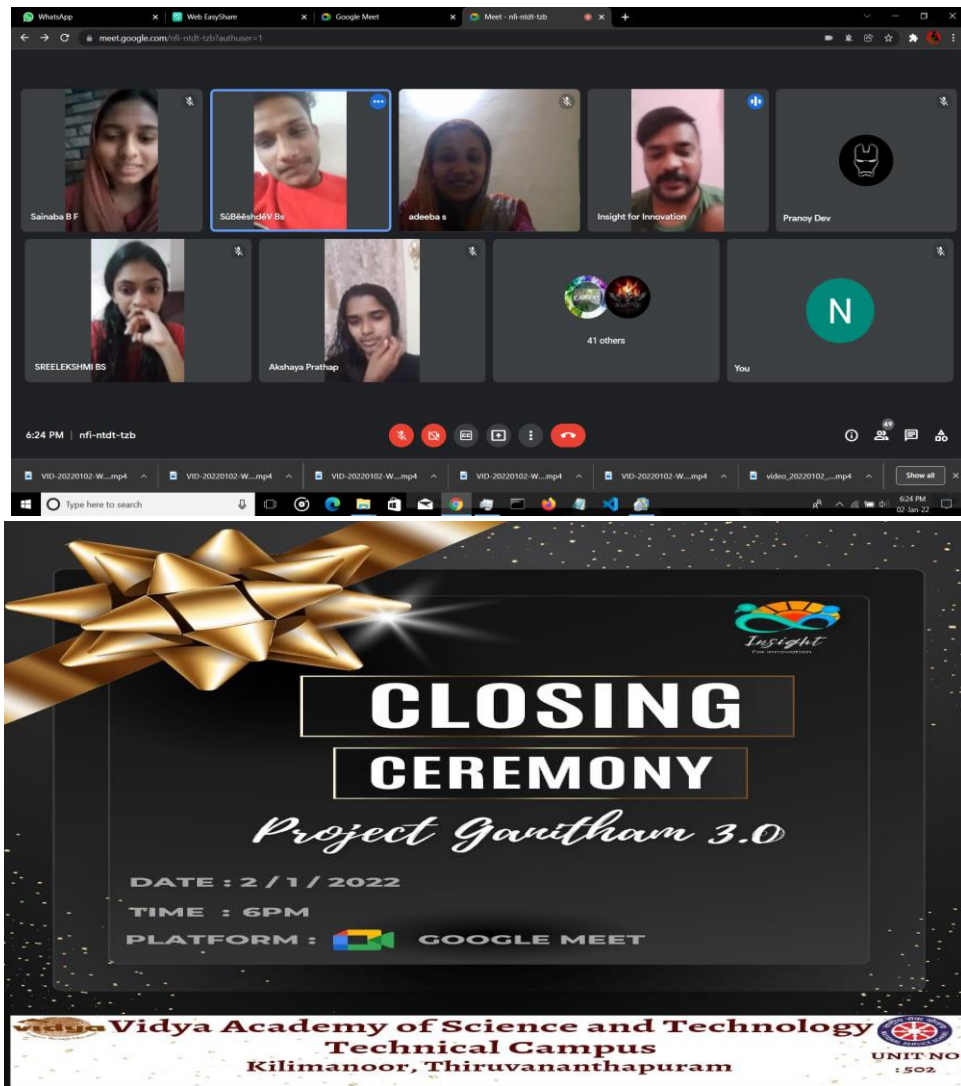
WhatsApp
Web EasyShare
Google Meet
Meet - nfi-ntdt-tzb
meet.google.com/nfi-ntdt-tzb?authuser=1

Sainaba B F
SūBēēshdēV Bs
adeeba s
Insight for Innovation
Pranoy Dev
SREELEKSHMI BS
Akshaya Prathap
41 others
N
You

6:24 PM | nfi-ntdt-tzb
49

VID-20220102-W....mp4
VID-20220102-W....mp4
VID-20220102-W....mp4
VID-20220102-W....mp4
VID-20220102-W....mp4
video_20220102_....mp4
Show all
Type here to search
6:24 PM
02-Jan-22

Insight
for innovation

CLOSING
CEREMONY
Project Ganitham 3.0

DATE : 2 / 1 / 2022
TIME : 6PM
PLATFORM : GOOGLE MEET

Vidya Academy of Science and Technology
Technical Campus
Kilimanoor, Thiruvananthapuram
UNIT NO : 502